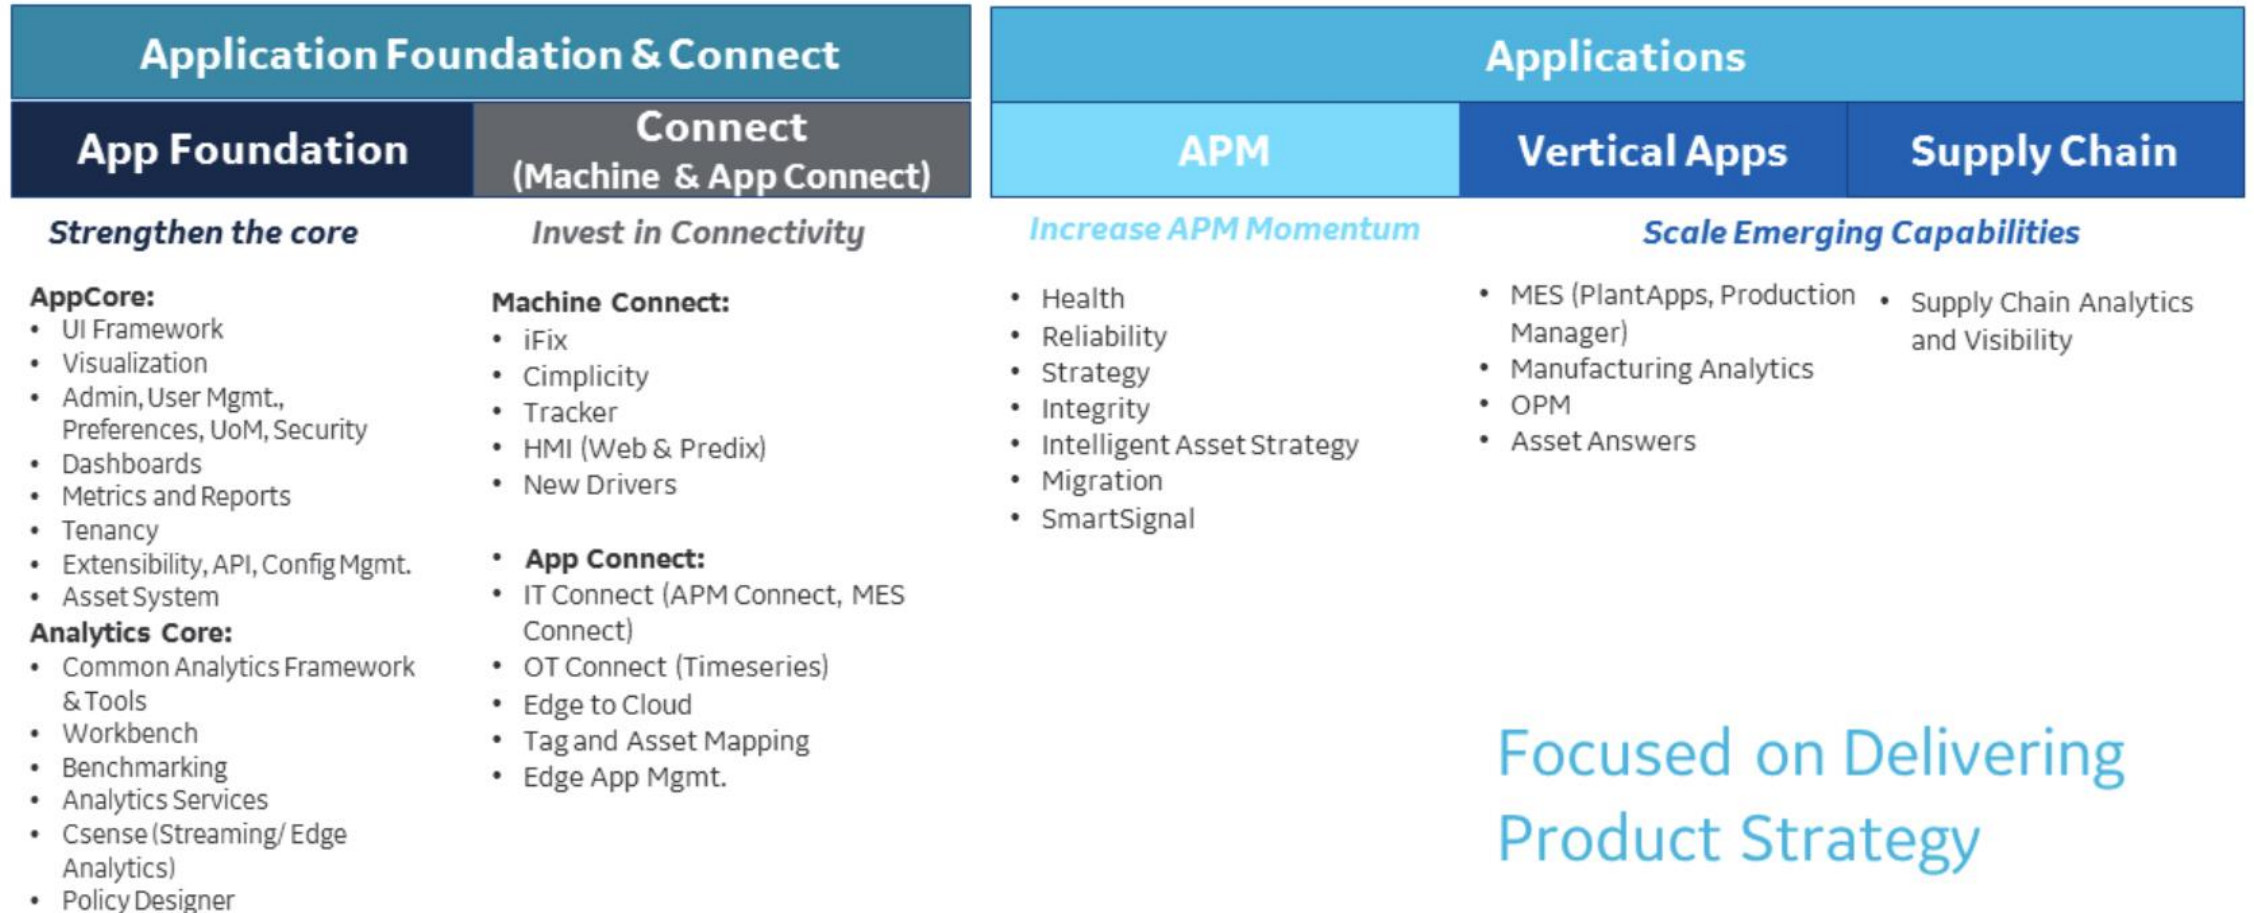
Application Foundation & Connect

App Foundation

Connect (Machine & App Connect)

Strengthen the core

AppCore:
- UI Framework
- Visualization
- Admin, User Mgmt., Preferences, UoM, Security
- Dashboards
- Metrics and Reports
- Tenancy
- Extensibility, API, Config Mgmt.
- Asset System

Analytics Core:
- Common Analytics Framework & Tools
- Workbench
- Benchmarking
- Analytics Services
- Csense (Streaming/ Edge Analytics)
- Policy Designer

Invest in Connectivity

Machine Connect:
- iFix
- Cimplicity
- Tracker
- HMI (Web & Predix)
- New Drivers

- App Connect:
- IT Connect (APM Connect, MES Connect)
- OT Connect (Timeseries)
- Edge to Cloud
- Tag and Asset Mapping
- Edge App Mgmt.

Applications

APM

Vertical Apps

Supply Chain

Increase APM Momentum

- Health
- Reliability
- Strategy
- Integrity
- Intelligent Asset Strategy
- Migration
- SmartSignal

Scale Emerging Capabilities

- MES (PlantApps, Production Manager)
- Manufacturing Analytics
- OPM
- Asset Answers

- Supply Chain Analytics and Visibility

Focused on Delivering Product Strategy